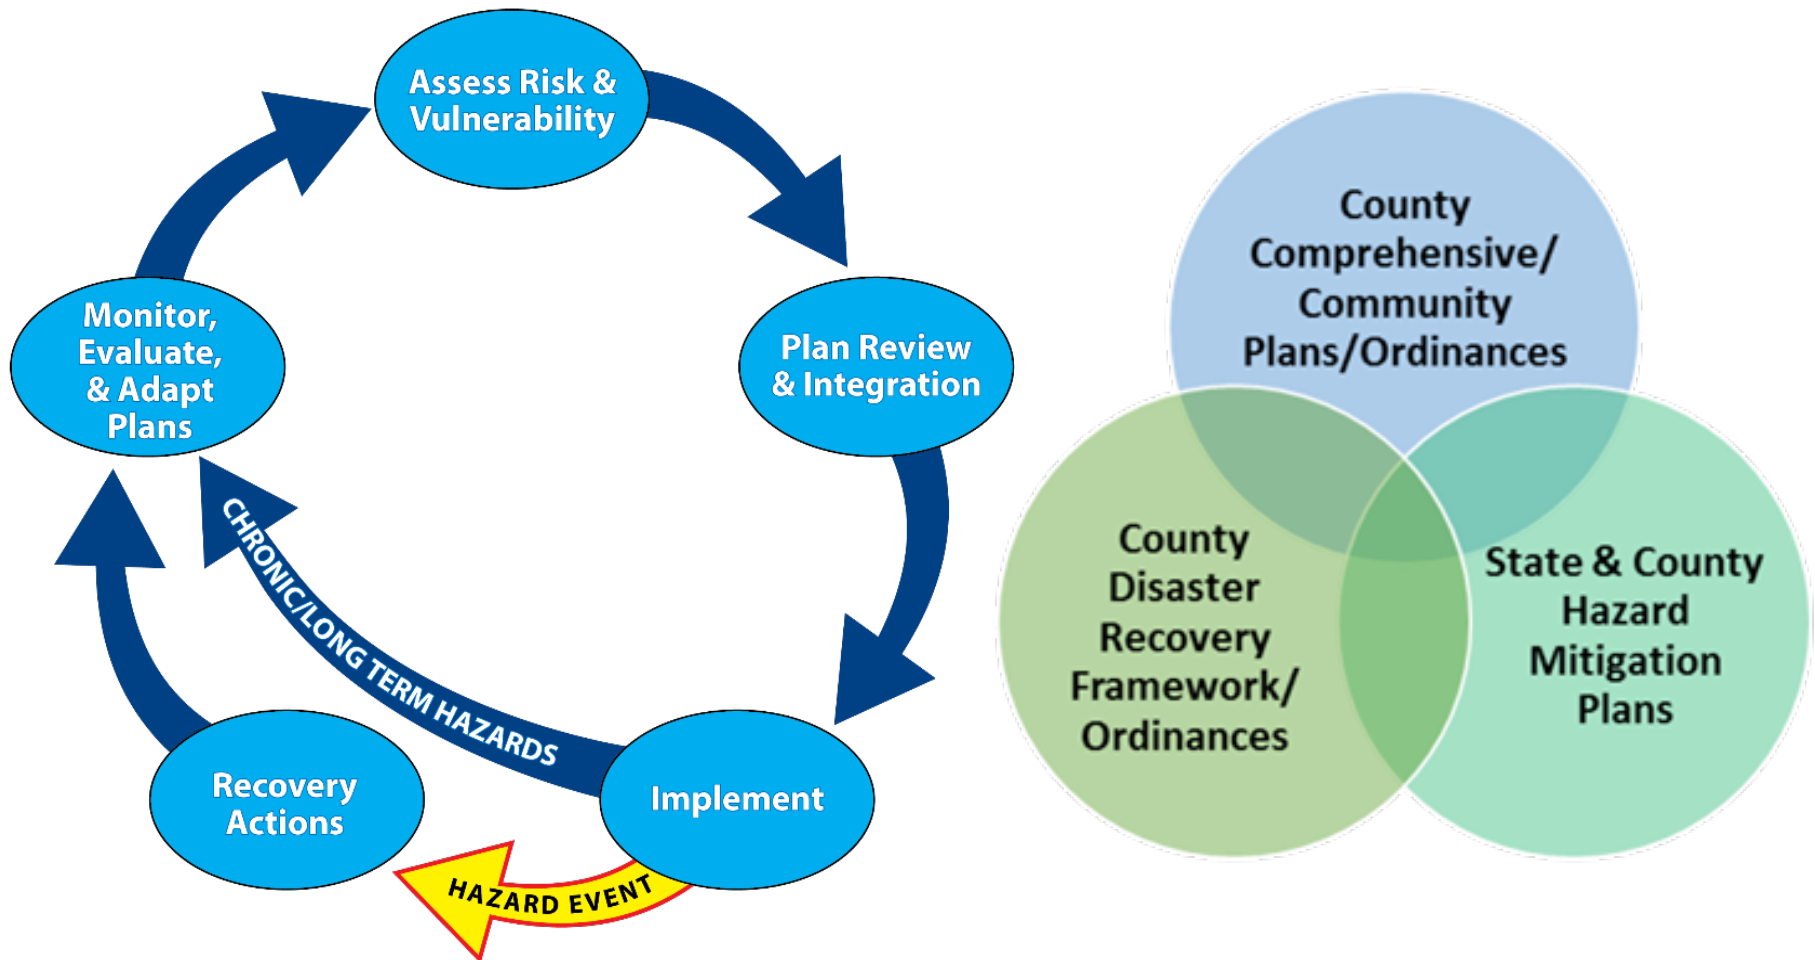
Assess Risk & Vulnerability

Plan Review & Integration

Implement

HAZARD EVENT

Recovery Actions

Monitor, Evaluate, & Adapt Plans

CHRONIC/LONG TERM HAZARDS

County Comprehensive/ Community Plans/Ordinances

County Disaster Recovery Framework/ Ordinances

State & County Hazard Mitigation Plans